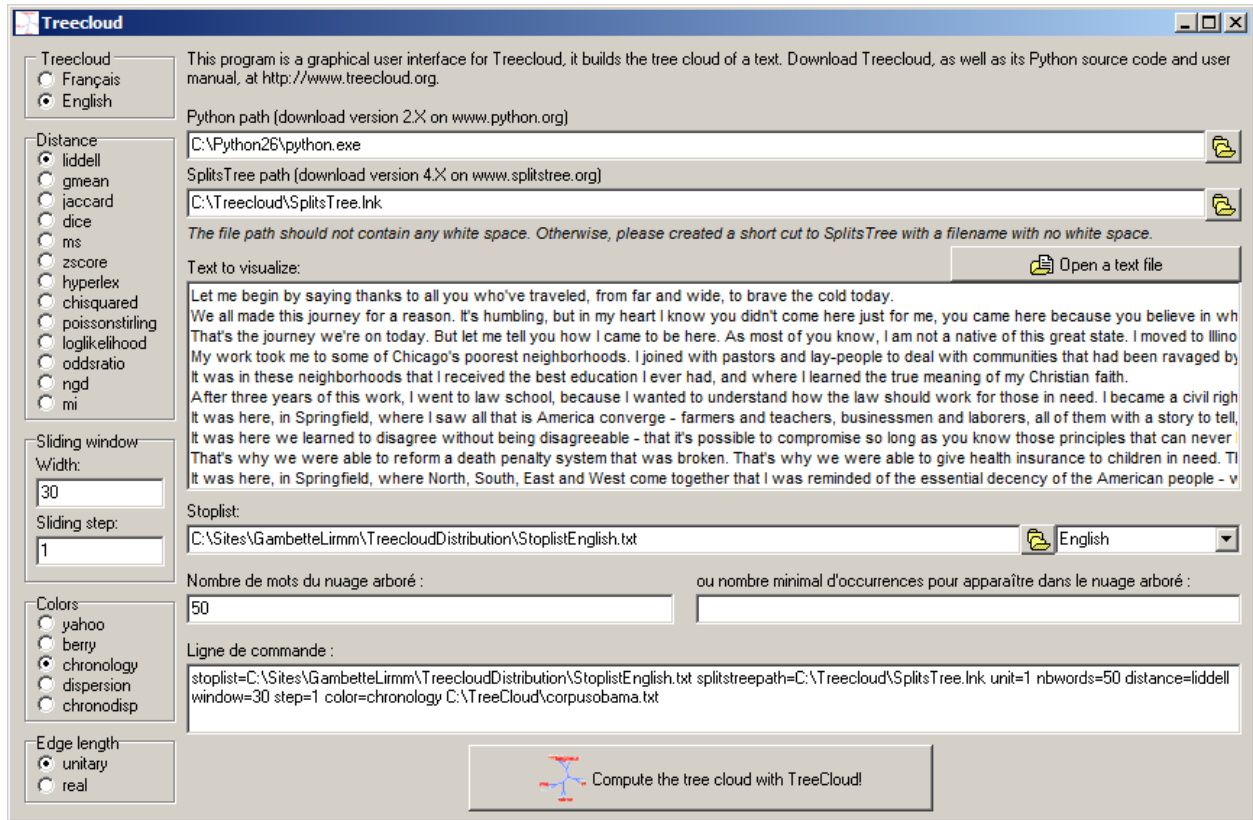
Treecloud

Treecloud
Français
English

Distance
liddell
gmean
jaccard
dice
ms
zscore
hyperlex
chisquared
poissonstirling
loglikelihood
oddsratio
ngd
mi

Sliding window
Width:
30
Sliding step:
1

Colors
yahoo
berry
chronology
dispersion
chronodisp

Edge length
unitary
real

This program is a graphical user interface for Treecloud, it builds the tree cloud of a text. Download Treecloud, as well as its Python source code and user manual, at http://www.treecloud.org.

Python path (download version 2.X on www.python.org)
C:\Python26\python.exe

SplitsTree path (download version 4.X on www.splitstree.org)
C:\Treecloud\SplitsTree.lnk

The file path should not contain any white space. Otherwise, please created a short cut to SplitsTree with a filename with no white space.

Text to visualize:
Open a text file

Let me begin by saying thanks to all you who've traveled, from far and wide, to brave the cold today.
We all made this journey for a reason. It's humbling, but in my heart I know you didn't come here just for me, you came here because you believe in wh
That's the journey we're on today. But let me tell you how I came to be here. As most of you know, I am not a native of this great state. I moved to Illino
My work took me to some of Chicago's poorest neighborhoods. I joined with pastors and lay-people to deal with communities that had been ravaged by
It was in these neighborhoods that I received the best education I ever had, and where I learned the true meaning of my Christian faith.
After three years of this work, I went to law school, because I wanted to understand how the law should work for those in need. I became a civil righ
It was here, in Springfield, where I saw all that is America converge - farmers and teachers, businessmen and laborers, all of them with a story to tell,
It was here we learned to disagree without being disagreeable - that it's possible to compromise so long as you know those principles that can never
That's why we were able to reform a death penalty system that was broken. That's why we were able to give health insurance to children in need. Th
It was here, in Springfield, where North, South, East and West come together that I was reminded of the essential decency of the American people - w

Stoplist:
C:\Sites\GambetteLirmm\TreecloudDistribution\StoplistEnglish.txt
English

Nombre de mots du nuage arboré :
50
ou nombre minimal d'occurrences pour apparaître dans le nuage arboré :

Ligne de commande :
stoplist=C:\Sites\GambetteLirmm\TreecloudDistribution\StoplistEnglish.txt splitstreepath=C:\Treecloud\SplitsTree.lnk unit=1 nbwords=50 distance=liddell window=30 step=1 color=chronology C:\TreeCloud\corpusobama.txt

Compute the tree cloud with TreeCloud!